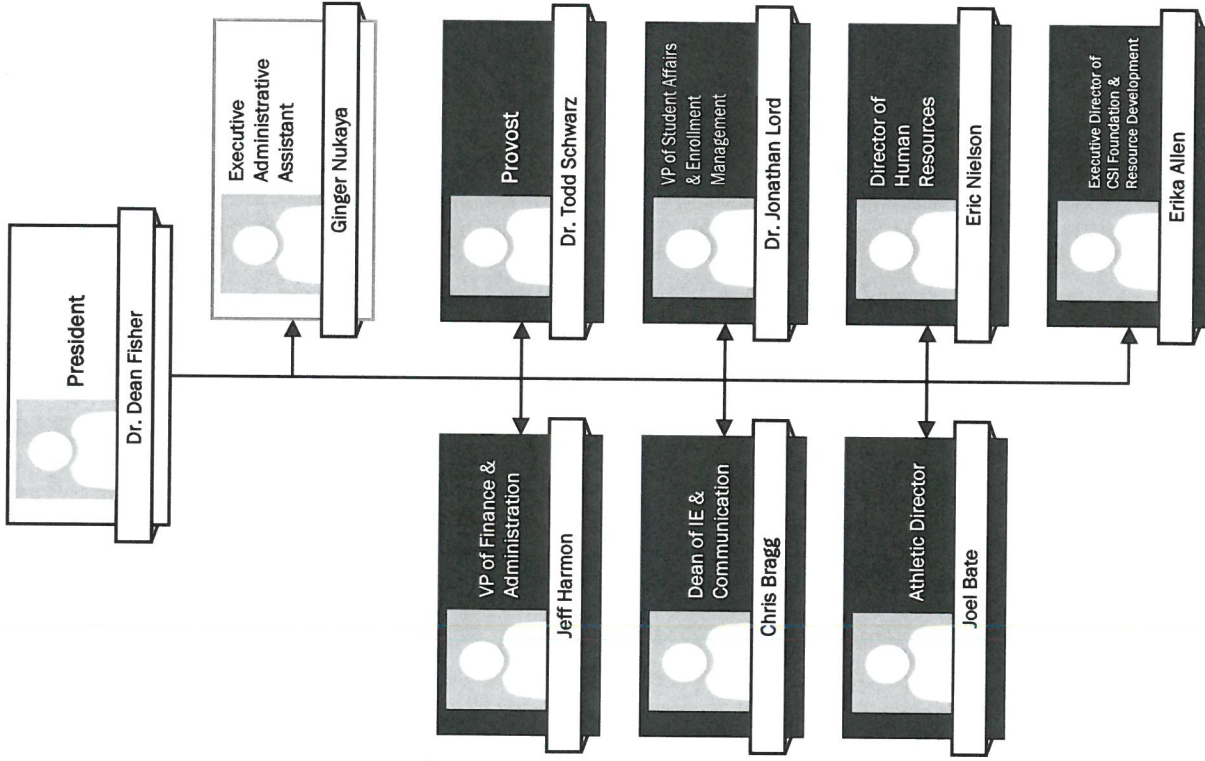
President
Dr. Dean Fisher

Executive Administrative Assistant
Ginger Nukaya

Provost
Dr. Todd Schwarz

VP of Student Affairs & Enrollment Management
Dr. Jonathan Lord

Director of Human Resources
Eric Nielson

Executive Director of CSI Foundation & Resource Development
Erika Allen

VP of Finance & Administration
Jeff Harmon

Dean of IE & Communication
Chris Bragg

Athletic Director
Joel Bate